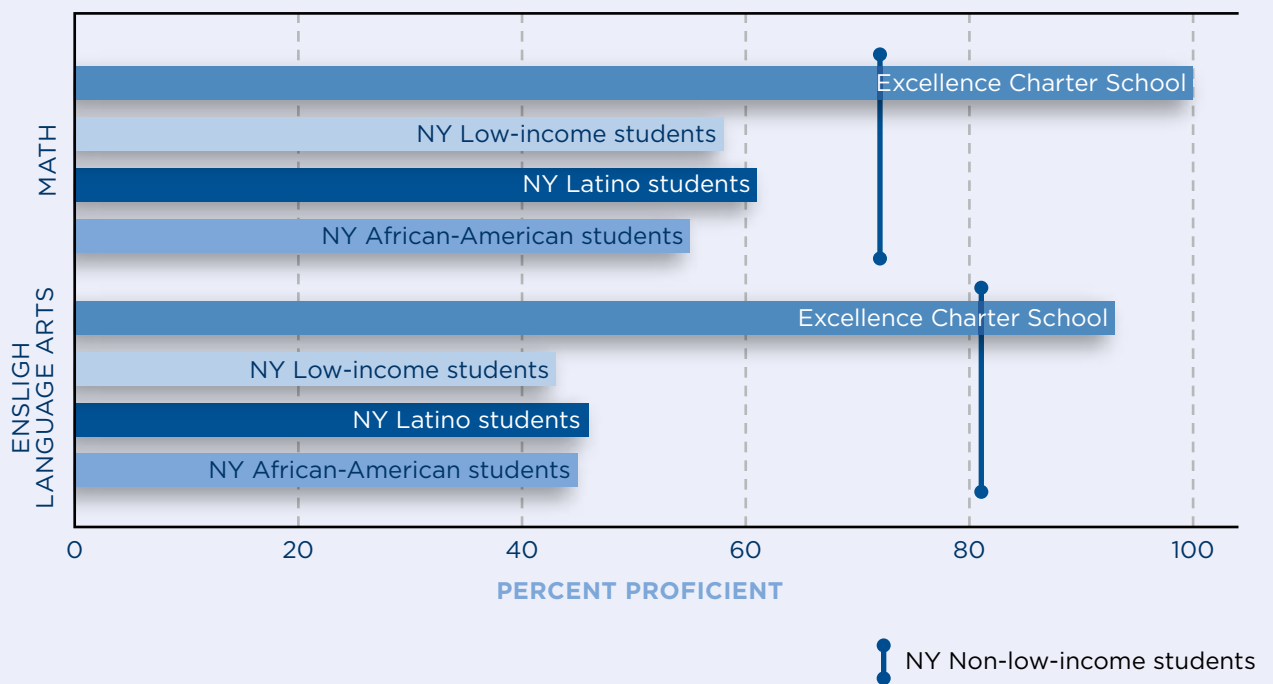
MATH

Excellence Charter School
NY Low-income students
NY Latino students
NY African-American students

ENSLIGH LANGUAGE ARTS

Excellence Charter School
NY Low-income students
NY Latino students
NY African-American students

0 20 40 60 80 100

PERCENT PROFICIENT

NY Non-low-income students